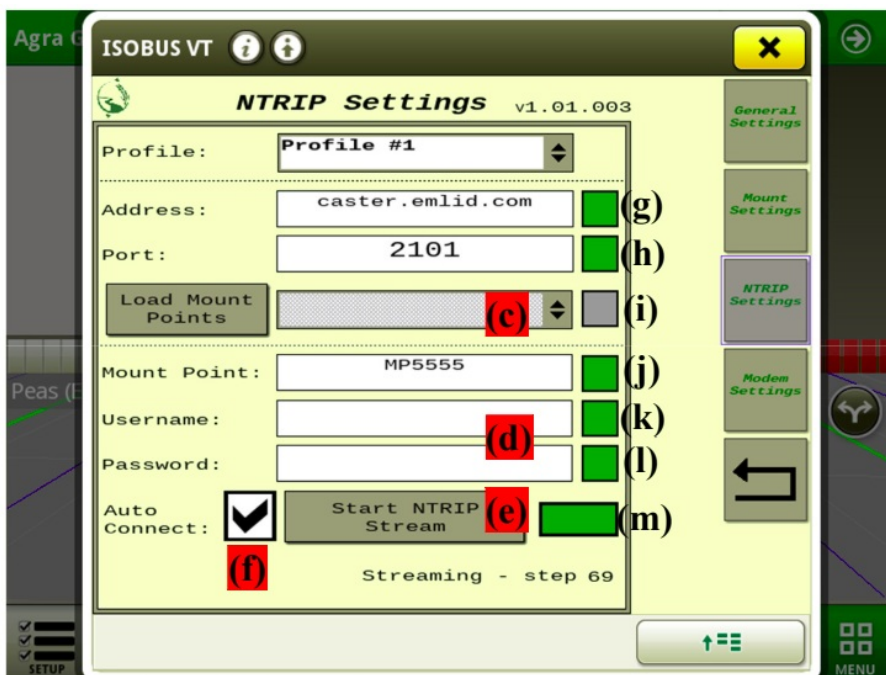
Agra G

ISOBUS VT

NTRIP Settings v1.01.003

Profile: Profile #1

Address: caster.emlid.com (g)

Port: 2101 (h)

Load Mount Points (c) (i)

Mount Point: MP5555 (j)

Username: (k)

(d)

Password: (l)

Auto Connect: Start NTRIP Stream (e) (m)

(f)

Streaming - step 69

General Settings

Mount Settings

NTRIP Settings

Modem Settings

Peas (E

SETUP

MENU